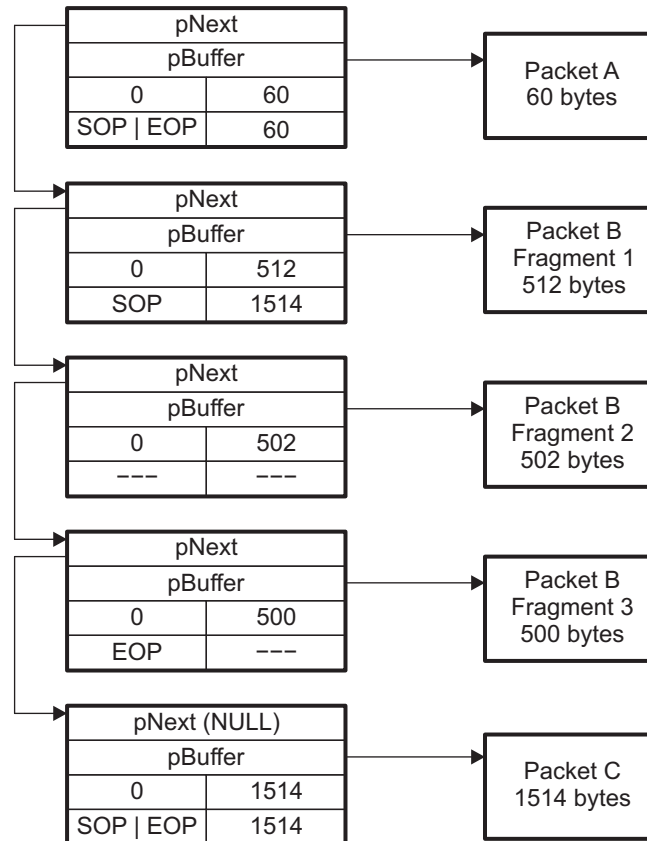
| pNext | |
|---|---|
| pBuffer | |
| 0 | 60 |
| SOP \| EOP | 60 |

Packet A
60 bytes

| pNext | |
|---|---|
| pBuffer | |
| 0 | 512 |
| SOP | 1514 |

Packet B
Fragment 1
512 bytes

| pNext | |
|---|---|
| pBuffer | |
| 0 | 502 |
| --- | --- |

Packet B
Fragment 2
502 bytes

| pNext | |
|---|---|
| pBuffer | |
| 0 | 500 |
| EOP | --- |

Packet B
Fragment 3
500 bytes

| pNext (NULL) | |
|---|---|
| pBuffer | |
| 0 | 1514 |
| SOP \| EOP | 1514 |

Packet C
1514 bytes